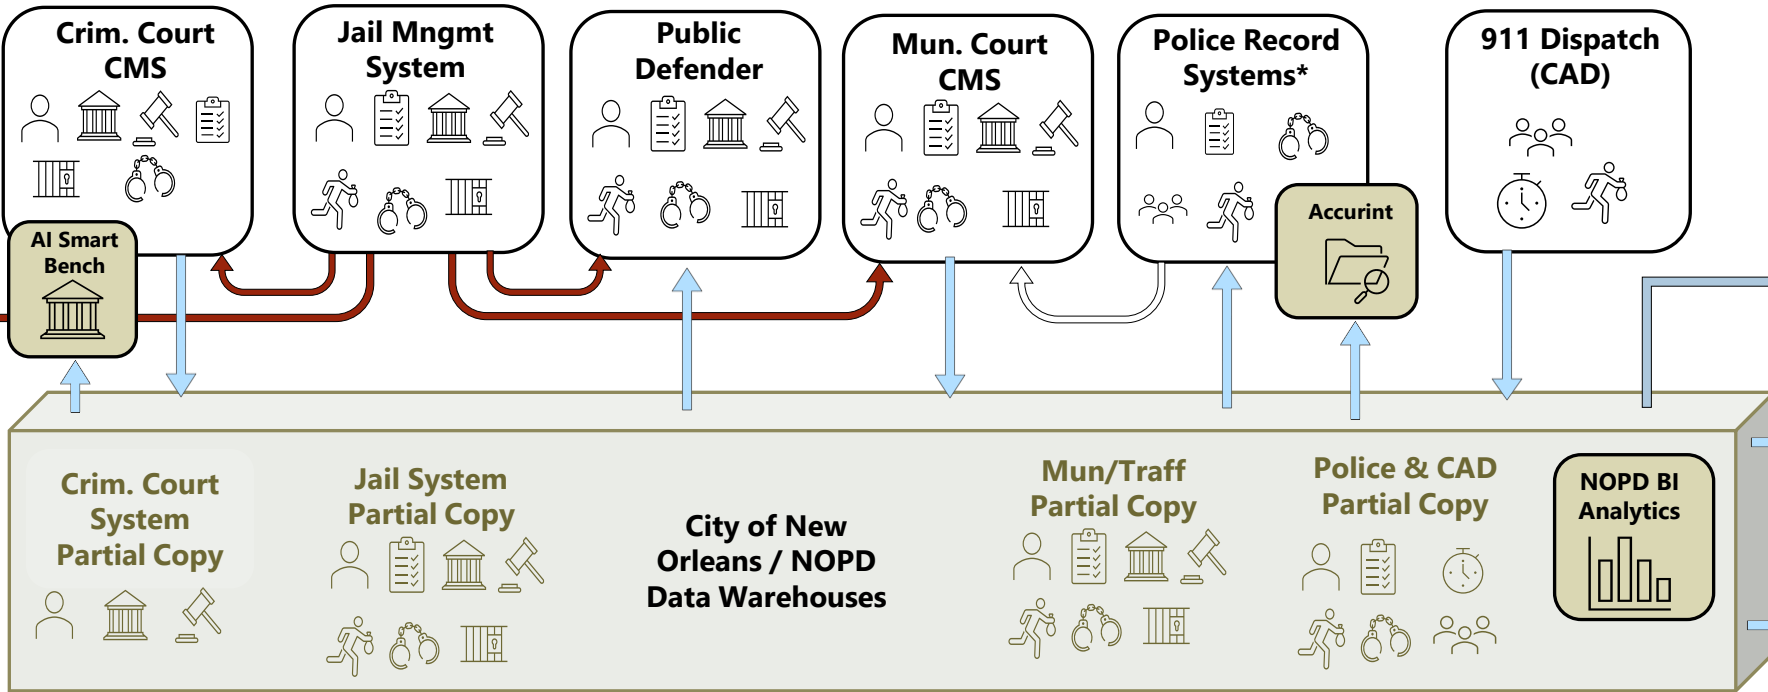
Crim. Court CMS

Jail Mngmt System

Public Defender

Mun. Court CMS

Police Record Systems*

911 Dispatch (CAD)

AI Smart Bench

Accurint

Crim. Court System Partial Copy

Jail System Partial Copy

City of New Orleans / NOPD Data Warehouses

Mun/Traff Partial Copy

Police & CAD Partial Copy

NOPD BI Analytics